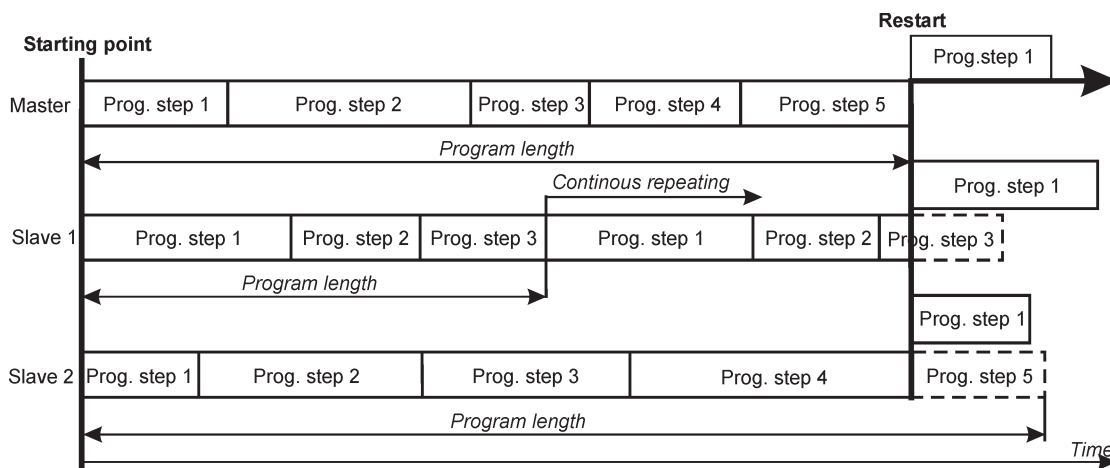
Restart

Starting point

Prog.step 1

Master Prog. step 1 Prog. step 2 Prog. step 3 Prog. step 4 Prog. step 5

Program length

Continous repeating

Prog. step 1

Slave 1 Prog. step 1 Prog. step 2 Prog. step 3 Prog. step 1 Prog. step 2 Prog. step 3

Program length

Prog. step 1

Slave 2 Prog. step 1 Prog. step 2 Prog. step 3 Prog. step 4 Prog. step 5

Program length

Time